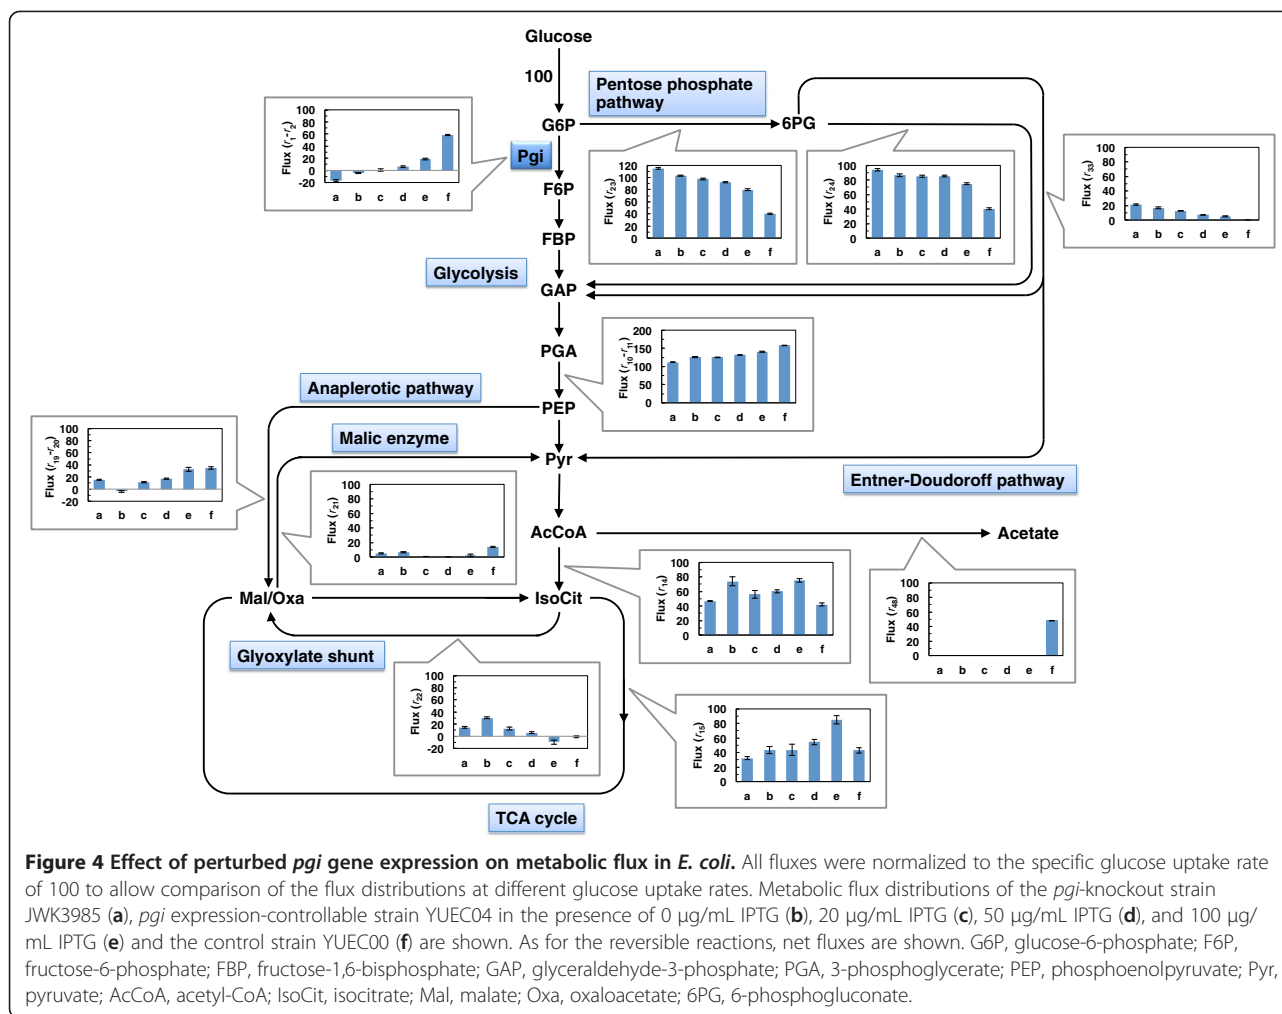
Glucose

100

Pentose phosphate pathway

G6P

6PG

Pgi

F6P

FBP

Glycolysis

GAP

PGA

PEP

Pyr

AcCoA

Acetate

Mal/Oxa

IsoCit

Anaplerotic pathway

Malic enzyme

Entner-Doudoroff pathway

Glyoxylate shunt

TCA cycle

Flux ($r_1$-$r_2$)
100
80
60
40
20
0
-20
a b c d e f

Flux ($r_{23}$)
120
100
80
60
40
20
0
a b c d e f

Flux ($r_{24}$)
100
80
60
40
20
0
a b c d e f

Flux ($r_{33}$)
100
80
60
40
20
0
a b c d e f

Flux ($r_{10}$-$r_{11}$)
200
150
100
50
0
a b c d e f

Flux ($r_{19}$-$r_{20}$)
100
80
60
40
20
0
-20
a b c d e f

Flux ($r_{21}$)
100
80
60
40
20
0
a b c d e f

Flux ($r_{14}$)
100
80
60
40
20
0
a b c d e f

Flux ($r_{48}$)
100
80
60
40
20
0
a b c d e f

Flux ($r_{22}$)
100
80
60
40
20
0
-20
a b c d e f

Flux ($r_{15}$)
100
80
60
40
20
0
a b c d e f

Figure 4 Effect of perturbed pgi gene expression on metabolic flux in E. coli. All fluxes were normalized to the specific glucose uptake rate of 100 to allow comparison of the flux distributions at different glucose uptake rates. Metabolic flux distributions of the pgi-knockout strain JWK3985 (a), pgi expression-controllable strain YUEC04 in the presence of 0 μg/mL IPTG (b), 20 μg/mL IPTG (c), 50 μg/mL IPTG (d), and 100 μg/mL IPTG (e) and the control strain YUEC00 (f) are shown. As for the reversible reactions, net fluxes are shown. G6P, glucose-6-phosphate; F6P, fructose-6-phosphate; FBP, fructose-1,6-bisphosphate; GAP, glyceraldehyde-3-phosphate; PGA, 3-phosphoglycerate; PEP, phosphoenolpyruvate; Pyr, pyruvate; AcCoA, acetyl-CoA; IsoCit, isocitrate; Mal, malate; Oxa, oxaloacetate; 6PG, 6-phosphogluconate.